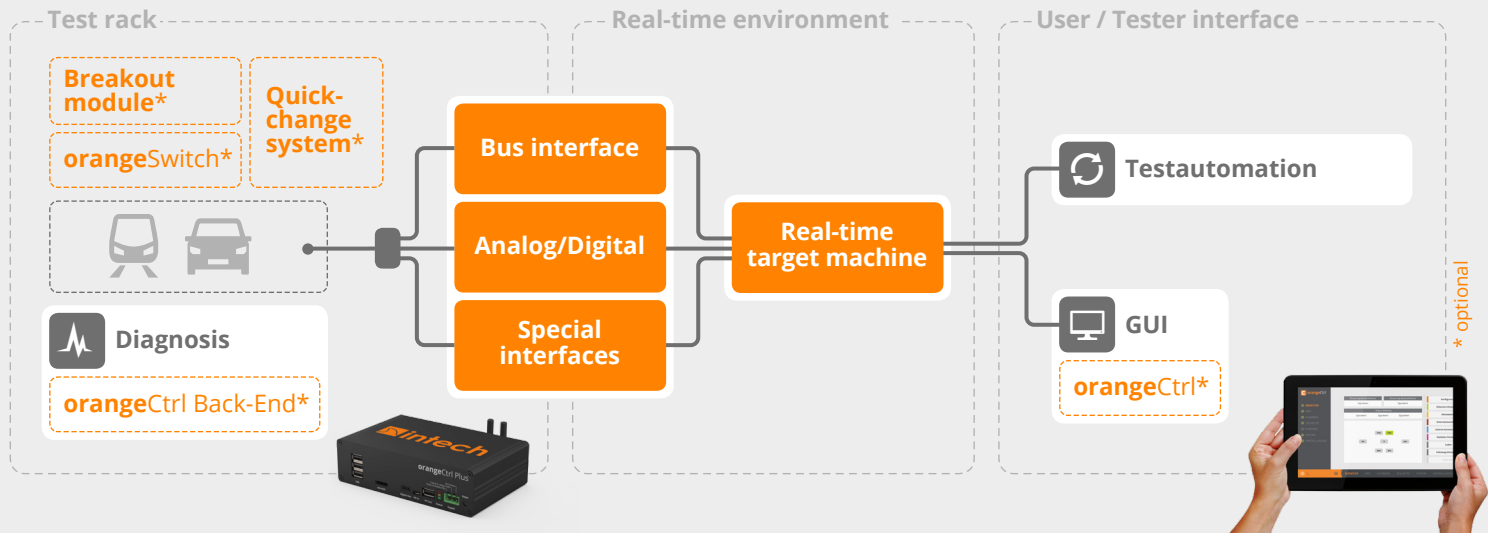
Test rack

Breakout module*

Quick-change system*

orangeSwitch*

Diagnosis

orangeCtrl Back-End*

intech

orangeCtrl Plus

Real-time environment

Bus interface

Analog/Digital

Special interfaces

Real-time target machine

User / Tester interface

Testautomation

GUI

orangeCtrl*

* optional